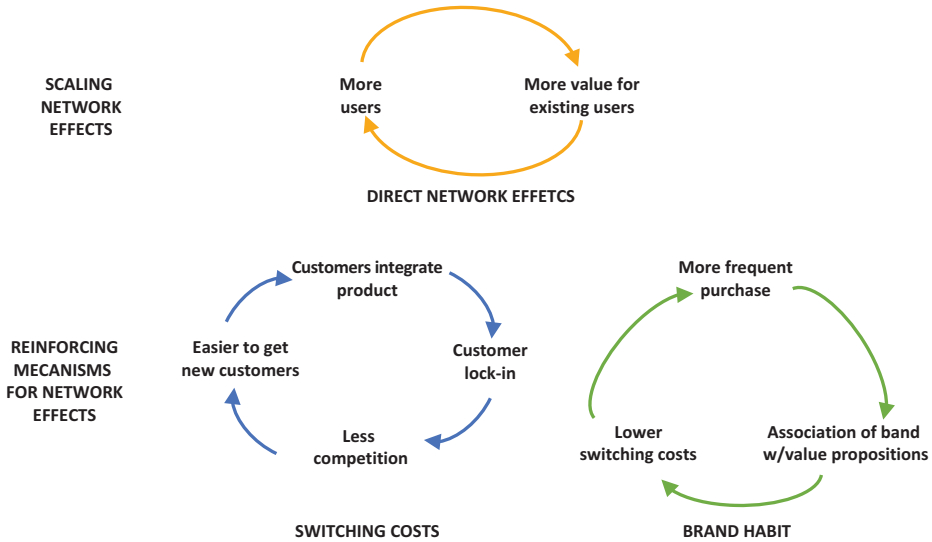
SCALING NETWORK EFFECTS

More users

More value for existing users

DIRECT NETWORK EFFETCS

REINFORCING MECANISMS FOR NETWORK EFFECTS

Customers integrate product

Customer lock-in

Less competition

Easier to get new customers

SWITCHING COSTS

More frequent purchase

Association of band w/value propositions

Lower switching costs

BRAND HABIT